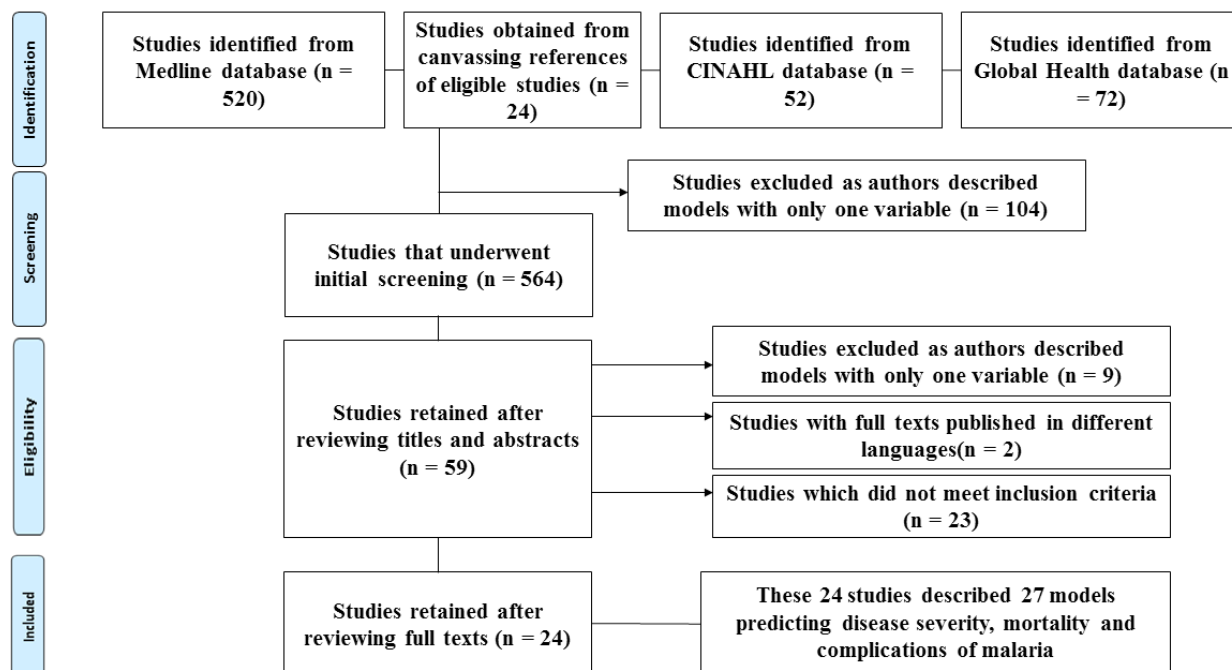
Identification

Studies identified from Medline database (n = 520)

Studies obtained from canvassing references of eligible studies (n = 24)

Studies identified from CINAHL database (n = 52)

Studies identified from Global Health database (n = 72)

Screening

Studies excluded as authors described models with only one variable (n = 104)

Studies that underwent initial screening (n = 564)

Eligibility

Studies retained after reviewing titles and abstracts (n = 59)

Studies excluded as authors described models with only one variable (n = 9)

Studies with full texts published in different languages(n = 2)

Studies which did not meet inclusion criteria (n = 23)

Included

Studies retained after reviewing full texts (n = 24)

These 24 studies described 27 models predicting disease severity, mortality and complications of malaria